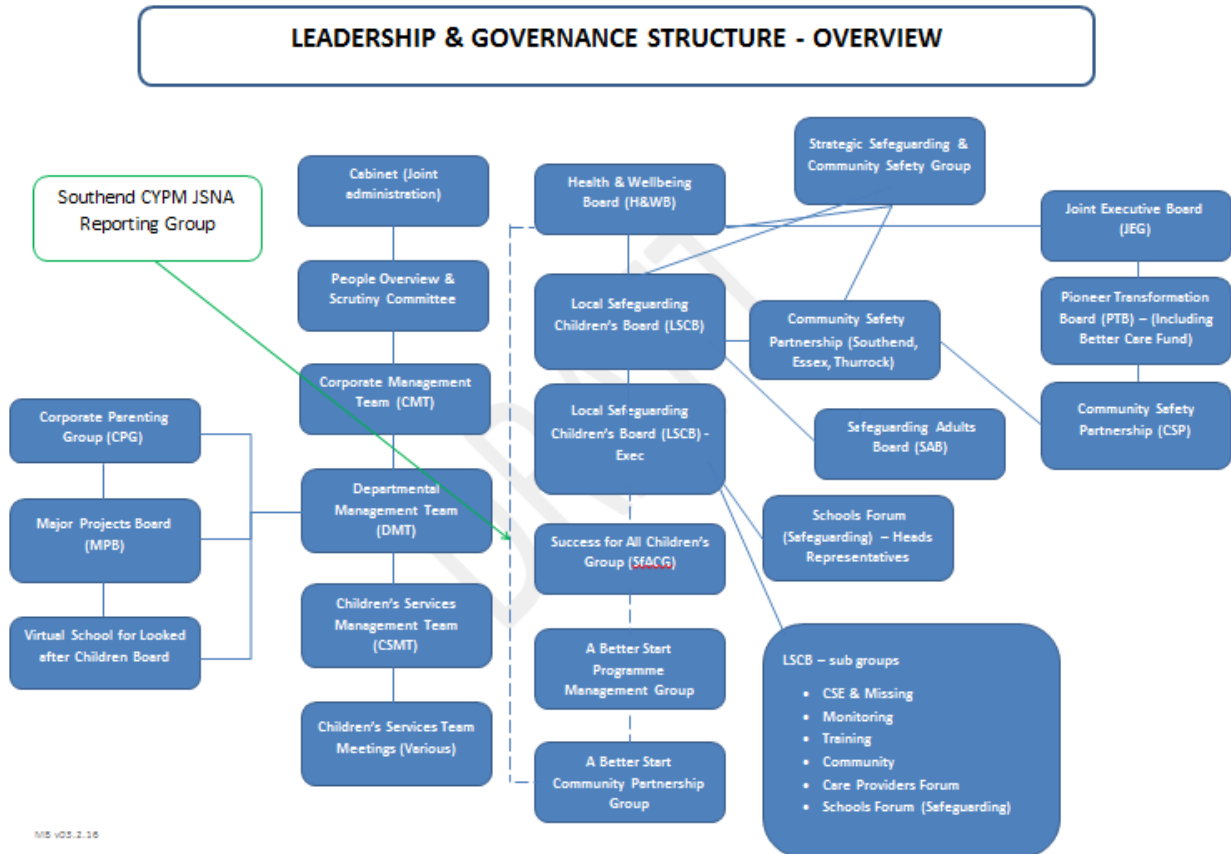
LEADERSHIP & GOVERNANCE STRUCTURE - OVERVIEW

Southend CYPM JSNA Reporting Group

Cabinet (Joint administration)

People Overview & Scrutiny Committee

Corporate Management Team (CMT)

Departmental Management Team (DMT)

Children's Services Management Team (CSMT)

Children's Services Team Meetings (Various)

Corporate Parenting Group (CPG)

Major Projects Board (MPB)

Virtual School for Looked after Children Board

Health & Wellbeing Board (H&WB)

Strategic Safeguarding & Community Safety Group

Joint Executive Board (JEG)

Pioneer Transformation Board (PTB) – (Including Better Care Fund)

Local Safeguarding Children's Board (LSCB)

Community Safety Partnership (Southend, Essex, Thurrock)

Community Safety Partnership (CSP)

Local Safeguarding Children's Board (LSCB) - Exec

Safeguarding Adults Board (SAB)

Schools Forum (Safeguarding) – Heads Representatives

Success for All Children's Group (SfACG)

A Better Start Programme Management Group

A Better Start Community Partnership Group

LSCB – sub groups
• CSE & Missing
• Monitoring
• Training
• Community
• Care Providers Forum
• Schools Forum (Safeguarding)

DRAFT

MB v03.2.16